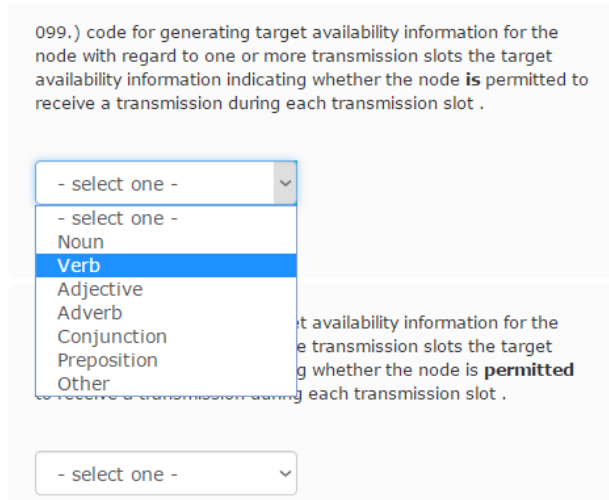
099.) code for generating target availability information for the node with regard to one or more transmission slots the target availability information indicating whether the node **is** permitted to receive a transmission during each transmission slot .

- select one -

- select one -
Noun
Verb
Adjective
Adverb
Conjunction
Preposition
Other

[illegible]t availability information for the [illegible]e transmission slots the target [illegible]g whether the node is **permitted** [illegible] each transmission slot .

- select one -